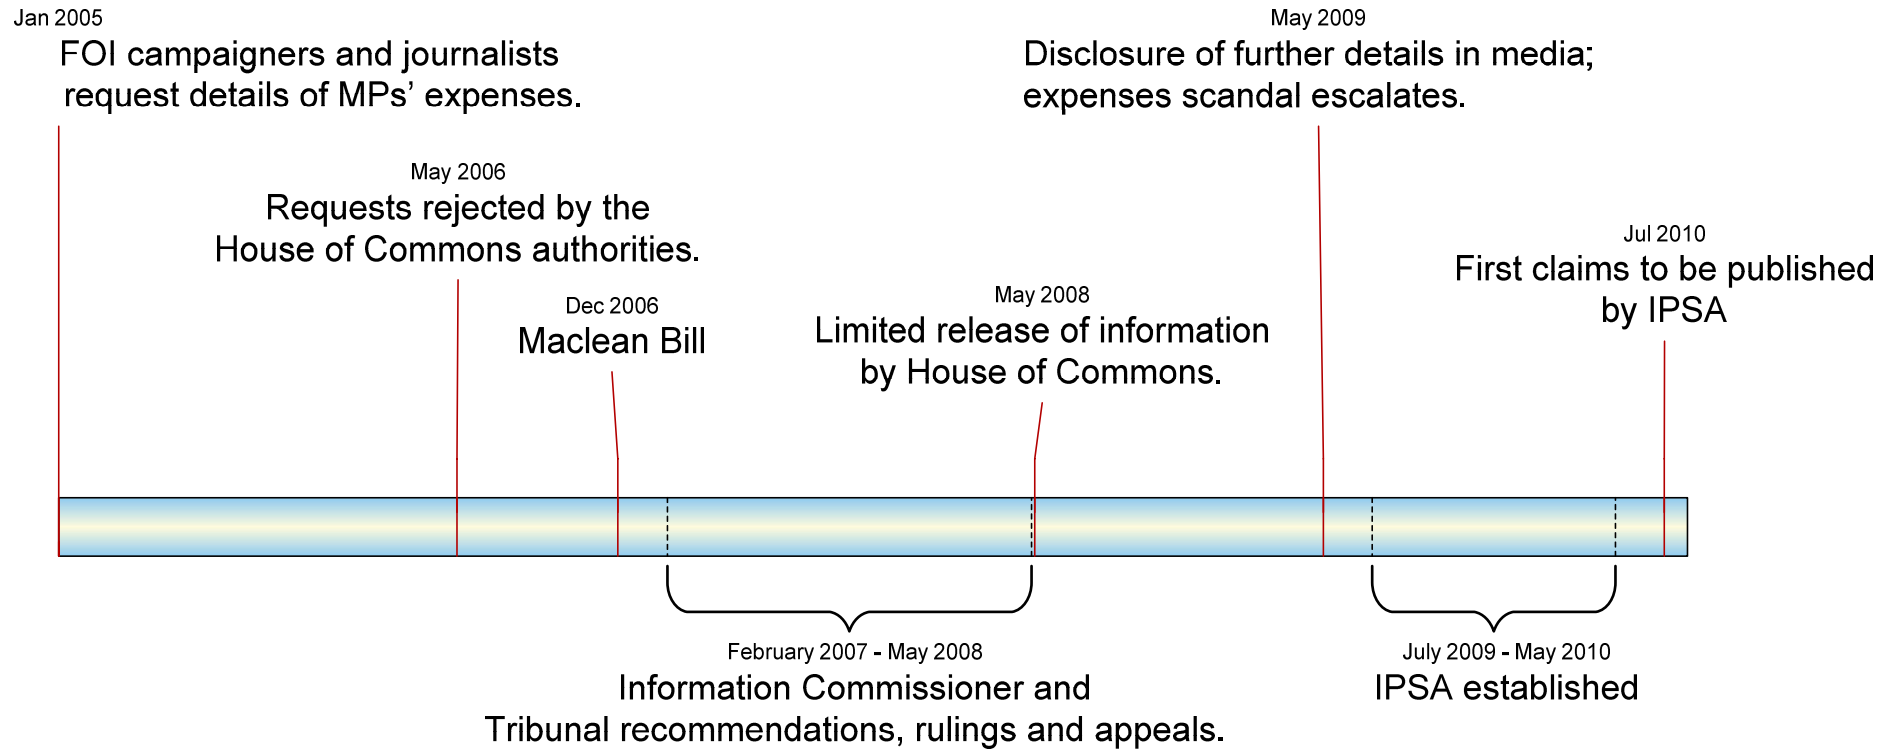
Jan 2005
FOI campaigners and journalists request details of MPs' expenses.

May 2009
Disclosure of further details in media; expenses scandal escalates.

May 2006
Requests rejected by the House of Commons authorities.

Jul 2010
First claims to be published by IPSA

Dec 2006
Maclean Bill

May 2008
Limited release of information by House of Commons.

February 2007 - May 2008
Information Commissioner and Tribunal recommendations, rulings and appeals.

July 2009 - May 2010
IPSA established